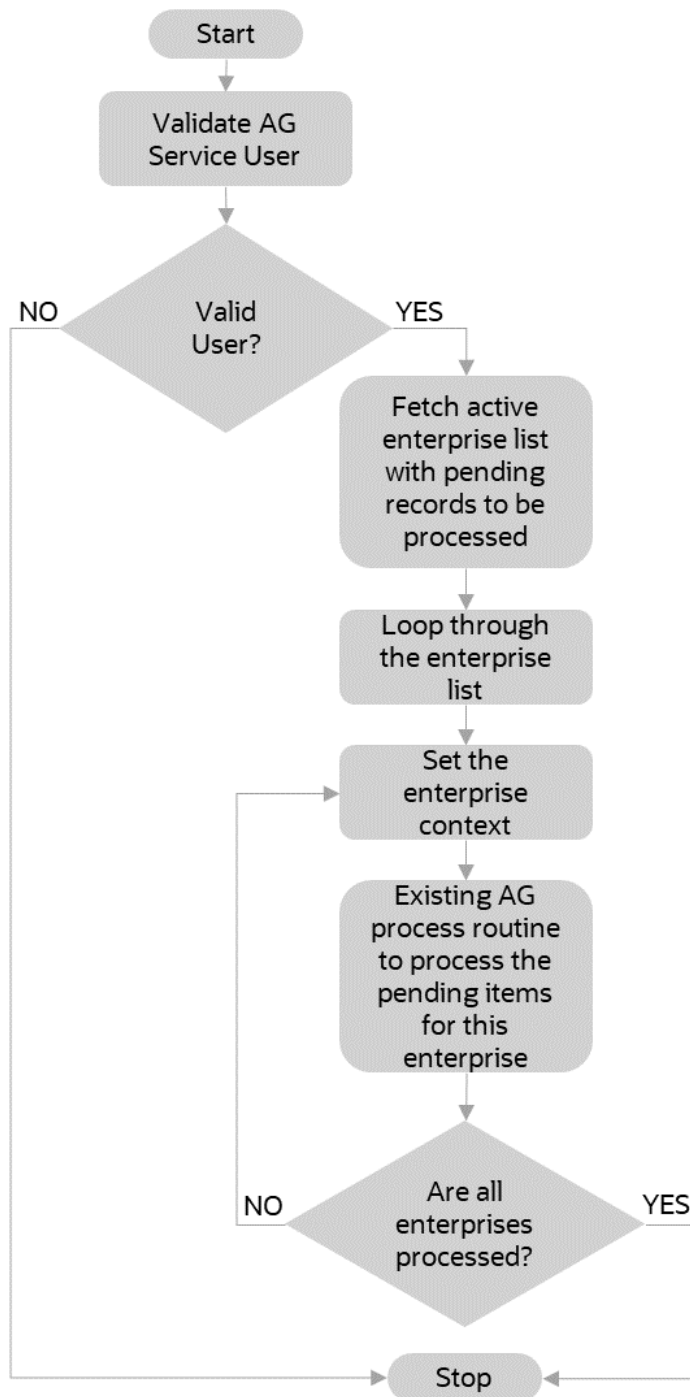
Start

Validate AG Service User

NO

Valid User?

YES

Fetch active enterprise list with pending records to be processed

Loop through the enterprise list

Set the enterprise context

Existing AG process routine to process the pending items for this enterprise

NO

Are all enterprises processed?

YES

Stop